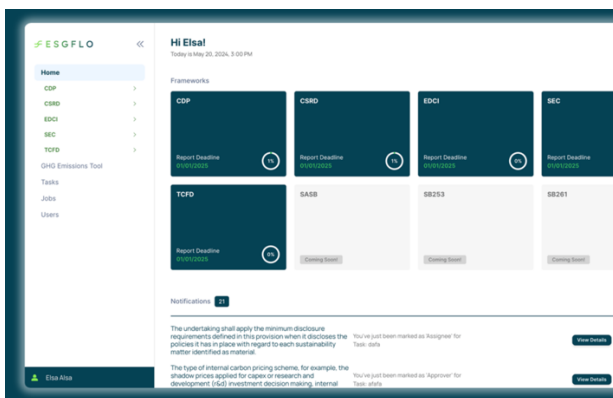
ESGFLO

Home
CDP
CSRD
EDCI
SEC
TCFD
GHG Emissions Tool
Tasks
Jobs
Users

Elsa Alsa

Hi Elsa!
Today is May 20, 2024, 3:00 PM

Frameworks

CDP
Report Deadline
01/01/2025
1%

CSRD
Report Deadline
01/01/2025
1%

EDCI
Report Deadline
01/01/2025
0%

SEC
Report Deadline
01/01/2025

TCFD
Report Deadline
01/01/2025
0%

SASB
Coming Soon!

SB253
Coming Soon!

SB261
Coming Soon!

Notifications 21

The undertaking shall apply the minimum disclosure requirements defined in this provision when it discloses the policies it has in place with regard to each sustainability matter identified as material.
You've just been marked as 'Assignee' for Task: dafa
View Details

The type of internal carbon pricing scheme, for example, the shadow prices applied for capex or research and development (R&D) investment decision making, internal
You've just been marked as 'Approver' for Task: afafa
View Details